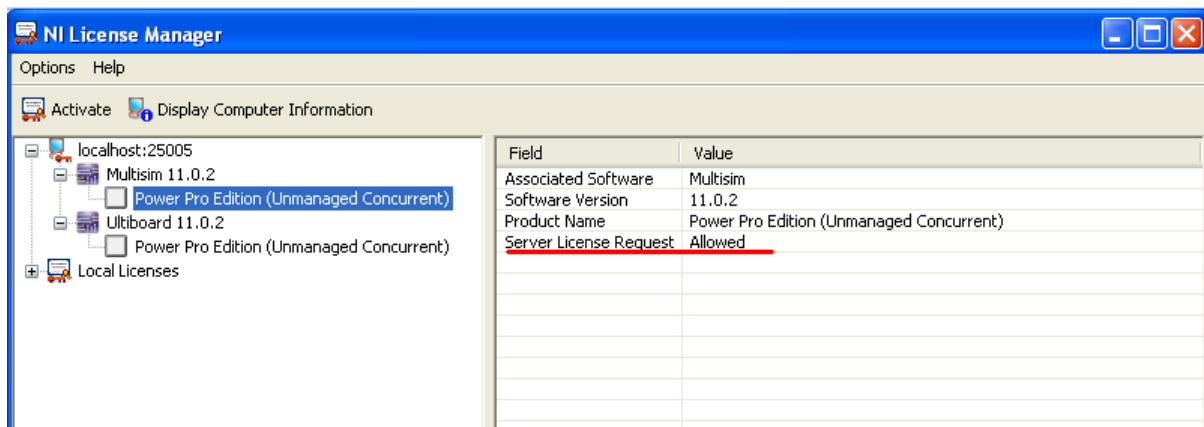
NI License Manager

Options Help

Activate Display Computer Information

localhost:25005
Multisim 11.0.2
Power Pro Edition (Unmanaged Concurrent)
Ultiboard 11.0.2
Power Pro Edition (Unmanaged Concurrent)
Local Licenses

| Field | Value |
|---|---|
| Associated Software | Multisim |
| Software Version | 11.0.2 |
| Product Name | Power Pro Edition (Unmanaged Concurrent) |
| Server License Request | Allowed |